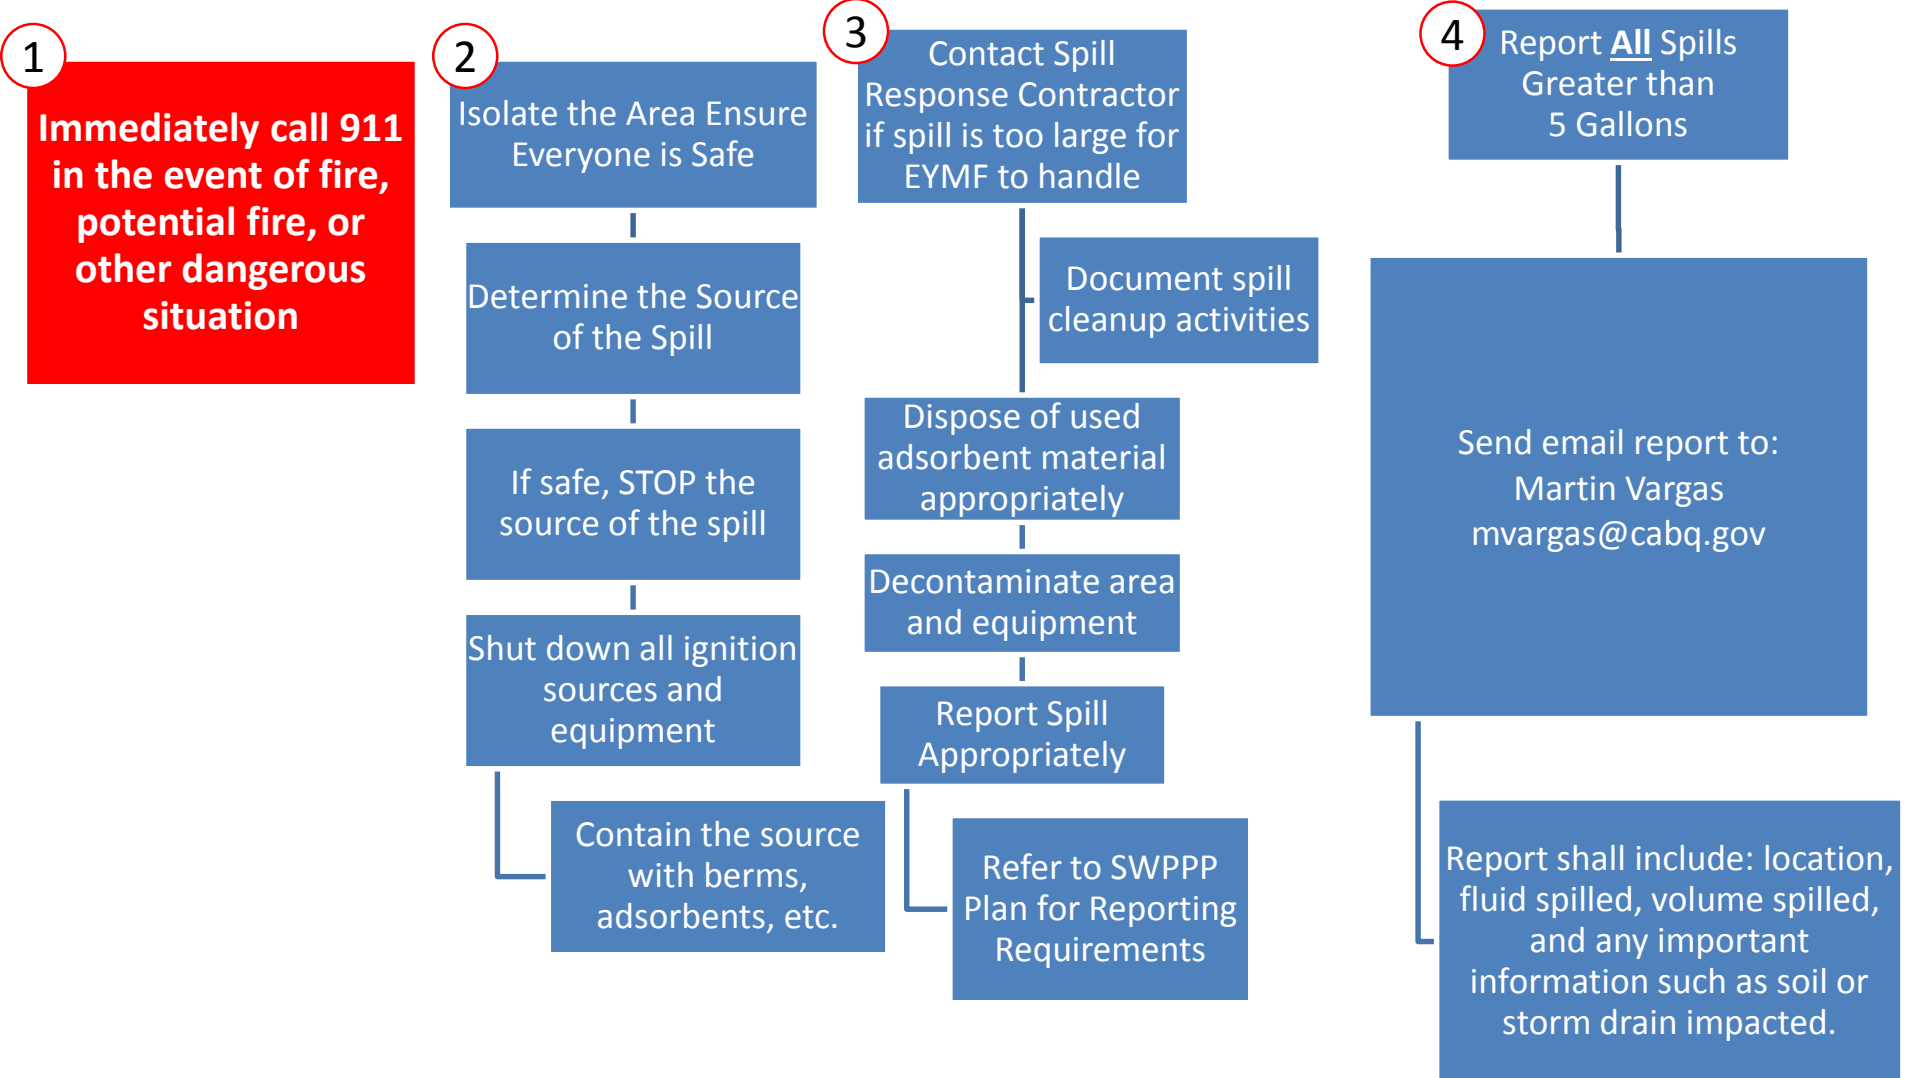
1

Immediately call 911 in the event of fire, potential fire, or other dangerous situation

2

Isolate the Area Ensure Everyone is Safe

Determine the Source of the Spill

If safe, STOP the source of the spill

Shut down all ignition sources and equipment

Contain the source with berms, adsorbents, etc.

3

Contact Spill Response Contractor if spill is too large for EYMF to handle

Document spill cleanup activities

Dispose of used adsorbent material appropriately

Decontaminate area and equipment

Report Spill Appropriately

Refer to SWPPP Plan for Reporting Requirements

4

Report All Spills Greater than 5 Gallons

Send email report to: Martin Vargas mvargas@cabq.gov

Report shall include: location, fluid spilled, volume spilled, and any important information such as soil or storm drain impacted.